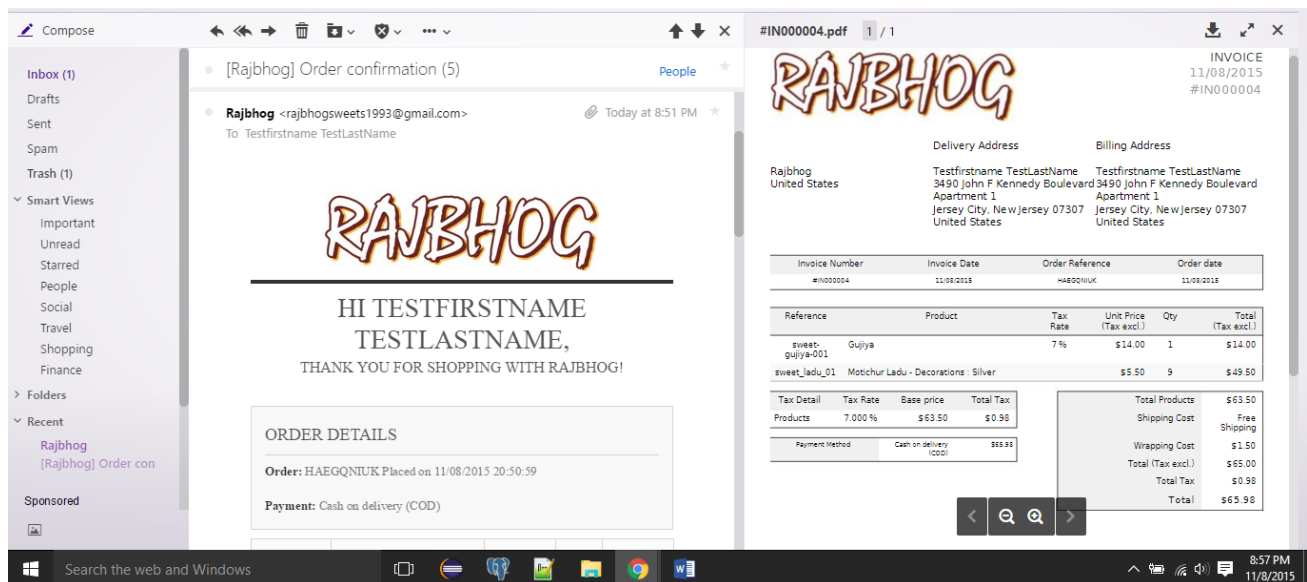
Compose

Inbox (1)
Drafts
Sent
Spam
Trash (1)
Smart Views
Important
Unread
Starred
People
Social
Travel
Shopping
Finance
Folders
Recent
Rajbhog
[Rajbhog] Order con

Sponsored

[Rajbhog] Order confirmation (5)

People

Rajbhog <rajbhogsweets1993@gmail.com>

Today at 8:51 PM

To Testfirstname TestLastName

RAJBHOG

HI TESTFIRSTNAME TESTLASTNAME,

THANK YOU FOR SHOPPING WITH RAJBHOG!

ORDER DETAILS

Order: HAEGQNIUK Placed on 11/08/2015 20:50:59

Payment: Cash on delivery (COD)

#IN000004.pdf 1 / 1

RAJBHOG

INVOICE
11/08/2015
#IN000004

Delivery Address

Billing Address

Rajbhog
United States

Testfirstname TestLastName
3490 John F Kennedy Boulevard
Apartment 1
Jersey City, New Jersey 07307
United States

Testfirstname TestLastName
3490 John F Kennedy Boulevard
Apartment 1
Jersey City, New Jersey 07307
United States

| Invoice Number | Invoice Date | Order Reference | Order date |
|---|---|---|---|
| #IN000004 | 11/08/2015 | HAEGQNIUK | 11/08/2015 |

| Reference | Product | Tax Rate | Unit Price (Tax excl.) | Qty | Total (Tax excl.) |
|---|---|---|---|---|---|
| sweet-gujiya-001 | Gujiya | 7 % | $14.00 | 1 | $14.00 |
| sweet_ladu_01 | Motichur Ladu - Decorations : Silver | | $5.50 | 9 | $49.50 |

| Tax Detail | Tax Rate | Base price | Total Tax |
|---|---|---|---|
| Products | 7.000 % | $63.50 | $0.98 |

| Payment Method | Cash on delivery (COD) | $65.98 |
|---|---|---|

| Total Products | $63.50 |
|---|---|
| Shipping Cost | Free Shipping |
| Wrapping Cost | $1.50 |
| Total (Tax excl.) | $65.00 |
| Total Tax | $0.98 |
| Total | $65.98 |

Search the web and Windows

8:57 PM
11/8/2015